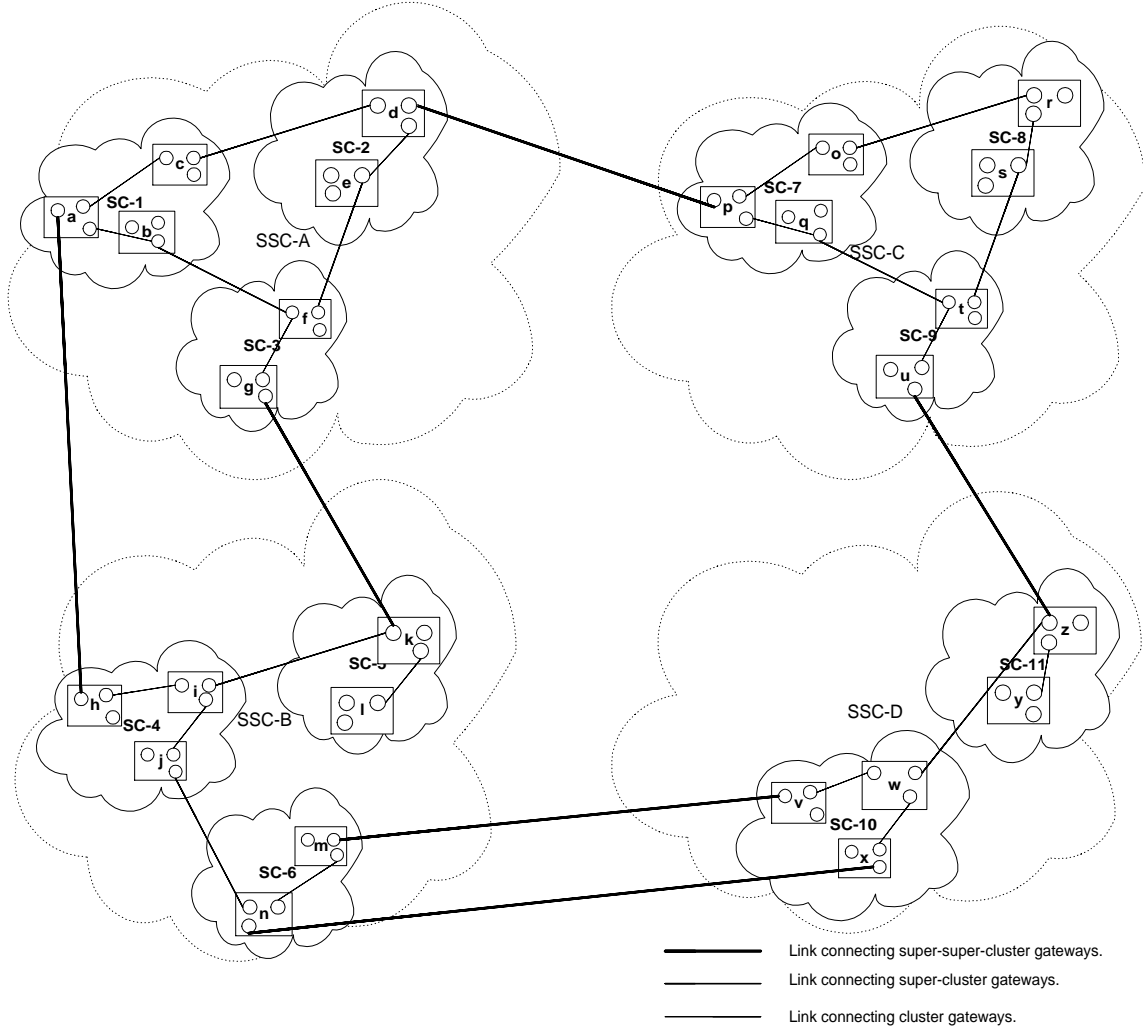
d
SC-2
e
c
a
SC-1
b
SSC-A
f
SC-3
g
o
r
SC-8
s
p
SC-7
q
SSC-C
t
SC-9
u
k
SC-5
l
h
i
SC-4
SSC-B
j
m
SC-6
n
z
SC-11
y
SSC-D
w
v
SC-10
x

Link connecting super-super-cluster gateways.
Link connecting super-cluster gateways.
Link connecting cluster gateways.